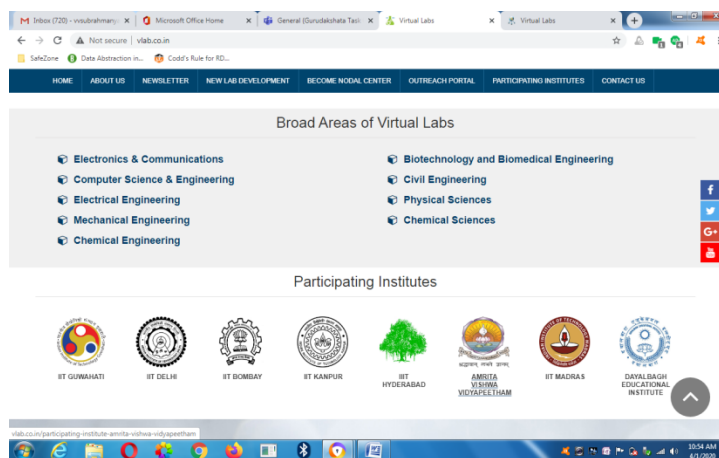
Inbox (720) - vvsubrahmany ×
Microsoft Office Home ×
General (Gurudakshata Task ×
Virtual Labs ×
Virtual Labs ×

Not secure | vlab.co.in

SafeZone
Data Abstraction in...
Codd's Rule for RD...

HOME
ABOUT US
NEWSLETTER
NEW LAB DEVELOPMENT
BECOME NODAL CENTER
OUTREACH PORTAL
PARTICIPATING INSTITUTES
CONTACT US

Broad Areas of Virtual Labs

Electronics & Communications
Computer Science & Engineering
Electrical Engineering
Mechanical Engineering
Chemical Engineering

Biotechnology and Biomedical Engineering
Civil Engineering
Physical Sciences
Chemical Sciences

Participating Institutes

IIT GUWAHATI
IIT DELHI
IIT BOMBAY
IIT KANPUR
IIIT HYDERABAD
AMRITA VISHWA VIDYAPEETHAM
IIT MADRAS
DAYALBAGH EDUCATIONAL INSTITUTE

vlab.co.in/participating-institute-amrita-vishwa-vidyapeetham

10:54 AM
6/1/2020